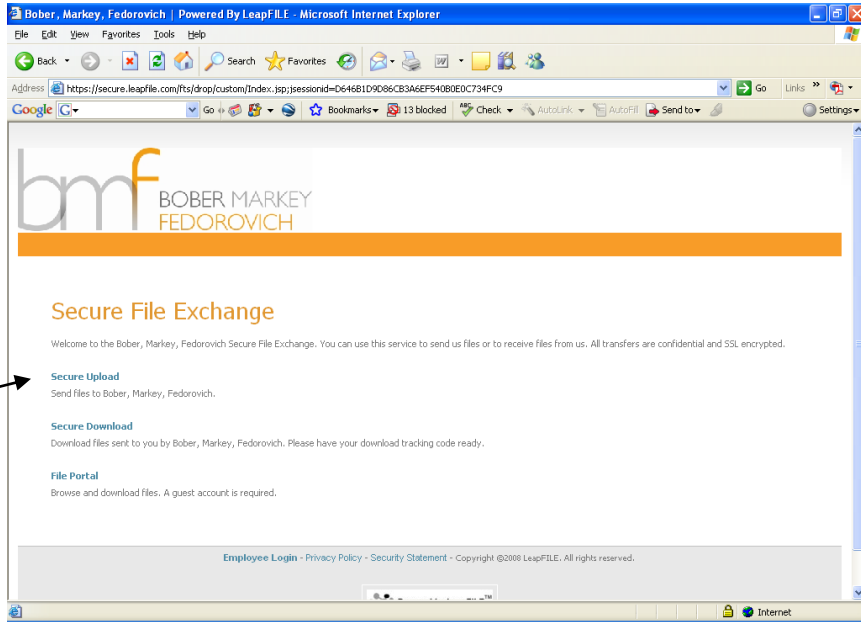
Bober, Markey, Fedorovich | Powered By LeapFILE - Microsoft Internet Explorer

File Edit View Favorites Tools Help

Back Search Favorites

Address https://secure.leapfile.com/fts/drop/custom/Index.jsp;jsessionid=D646B1D9D86CB3A6EF540B0E0C734FC9 Go Links

Google G Go Bookmarks 13 blocked Check AutoLink AutoFill Send to Settings

bmf BOBER MARKEY FEDOROVICH

Secure File Exchange

Welcome to the Bober, Markey, Fedorovich Secure File Exchange. You can use this service to send us files or to receive files from us. All transfers are confidential and SSL encrypted.

Secure Upload

Send files to Bober, Markey, Fedorovich.

Secure Download

Download files sent to you by Bober, Markey, Fedorovich. Please have your download tracking code ready.

File Portal

Browse and download files. A guest account is required.

Employee Login - Privacy Policy - Security Statement - Copyright ©2008 LeapFILE. All rights reserved.

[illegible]

Internet